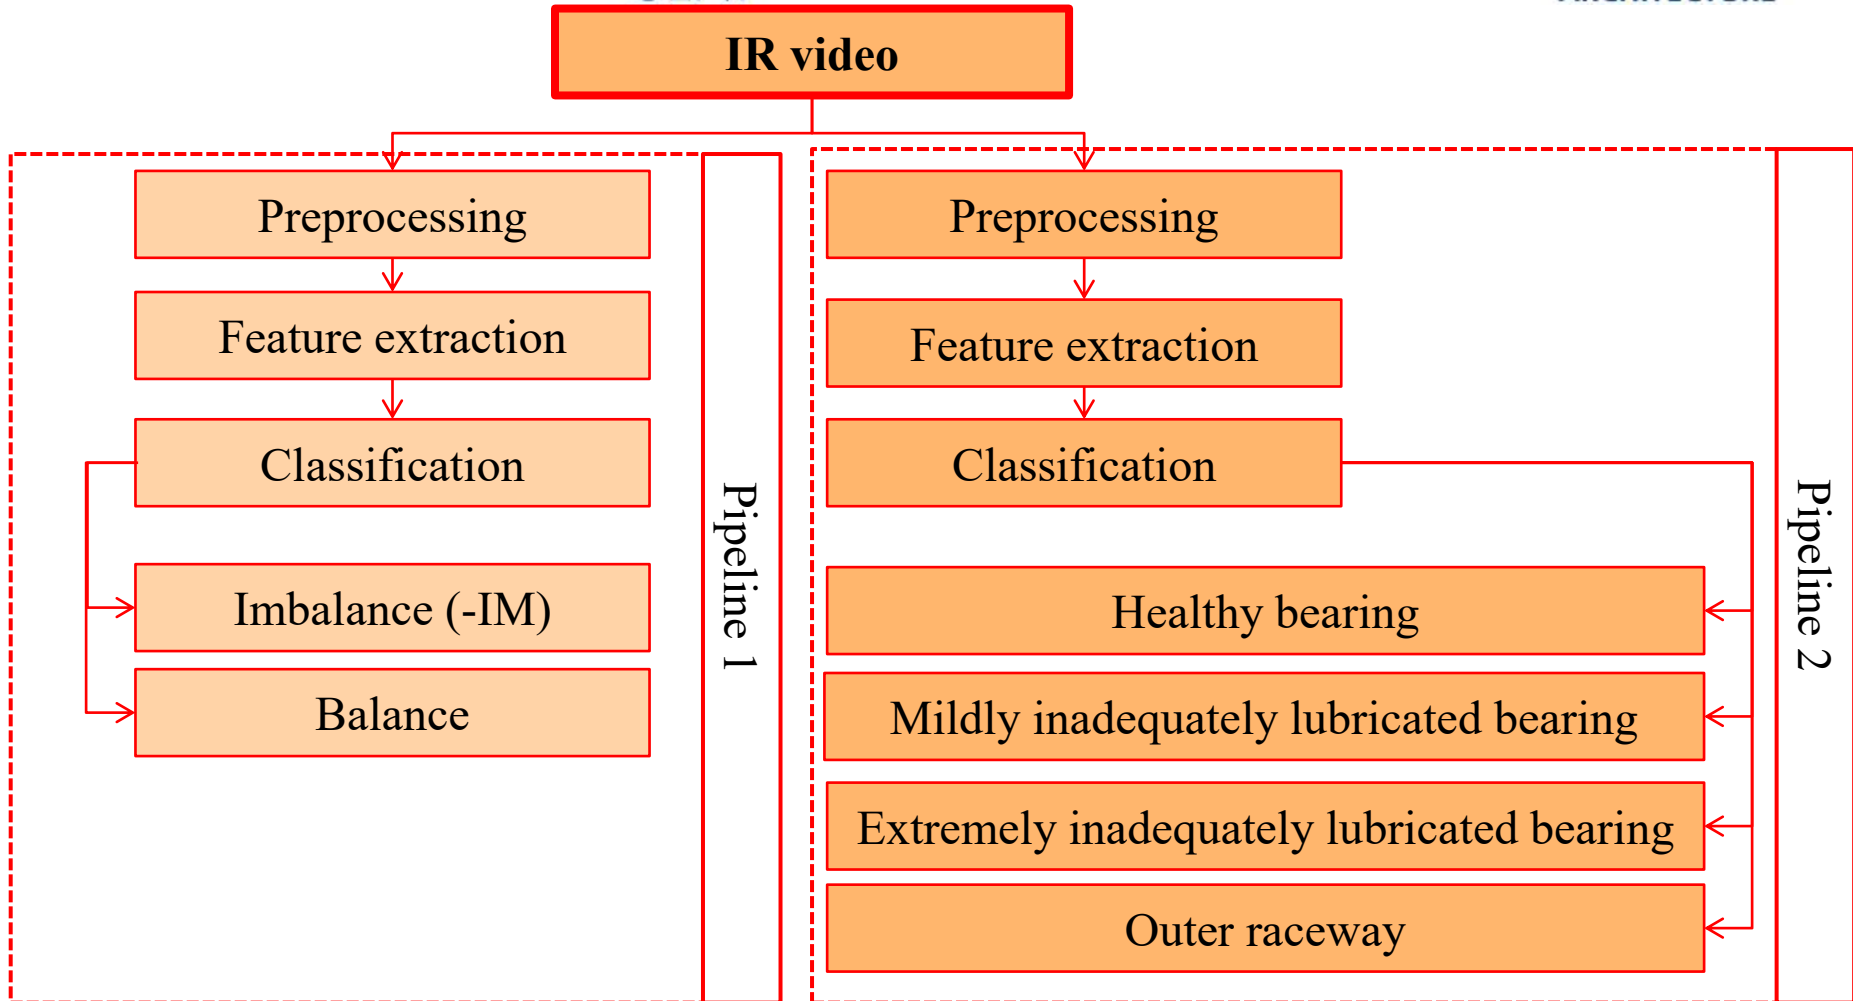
IR video

Preprocessing

Feature extraction

Classification

Imbalance (-IM)

Balance

Pipeline 1

Preprocessing

Feature extraction

Classification

Healthy bearing

Mildly inadequately lubricated bearing

Extremely inadequately lubricated bearing

Outer raceway

Pipeline 2